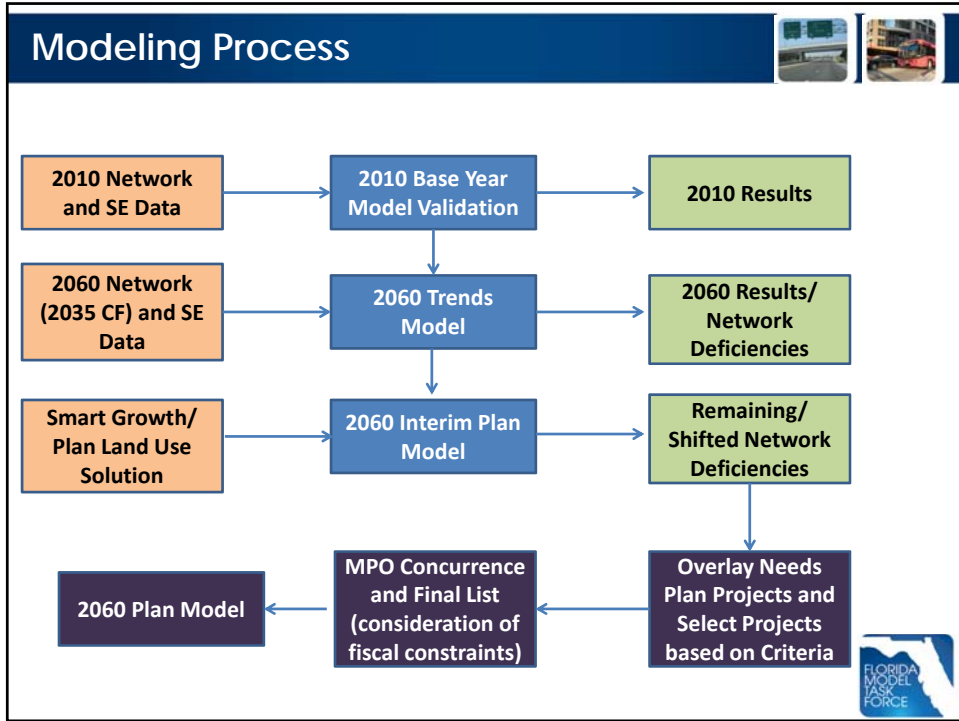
Modeling Process

2010 Network and SE Data

2010 Base Year Model Validation

2010 Results

2060 Network (2035 CF) and SE Data

2060 Trends Model

2060 Results/ Network Deficiencies

Smart Growth/ Plan Land Use Solution

2060 Interim Plan Model

Remaining/ Shifted Network Deficiencies

Overlay Needs Plan Projects and Select Projects based on Criteria

MPO Concurrence and Final List (consideration of fiscal constraints)

2060 Plan Model

FLORIDA MODEL TASK FORCE